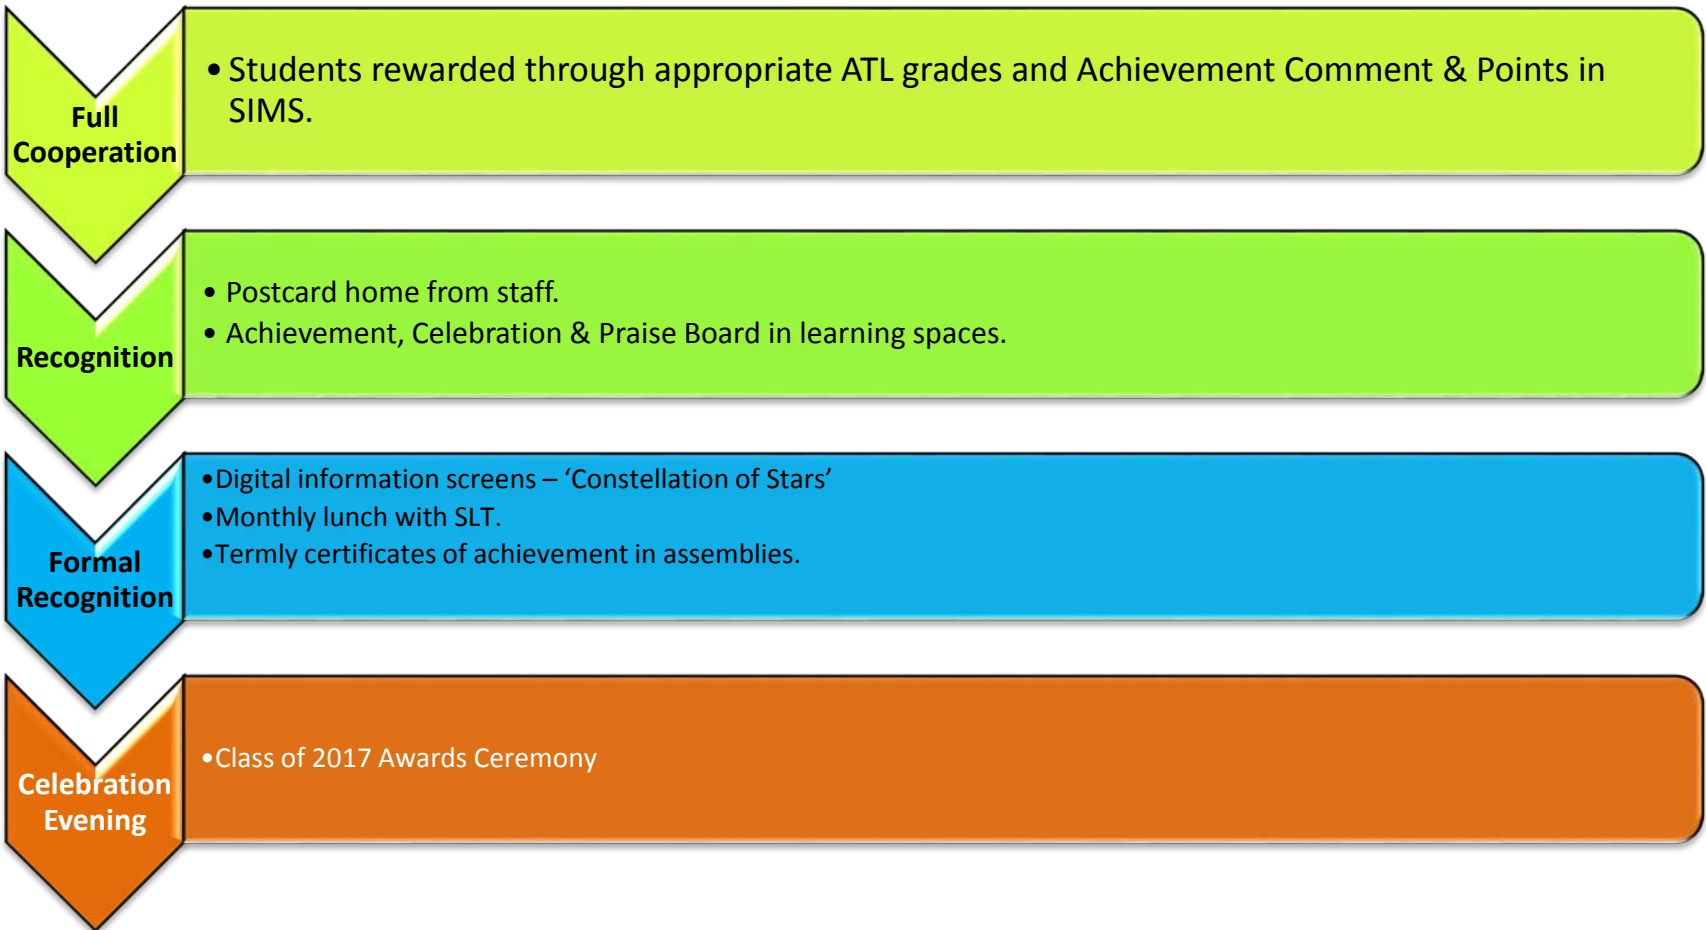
Full Cooperation

• Students rewarded through appropriate ATL grades and Achievement Comment & Points in SIMS.

Recognition

• Postcard home from staff.
• Achievement, Celebration & Praise Board in learning spaces.

Formal Recognition

• Digital information screens – 'Constellation of Stars'
• Monthly lunch with SLT.
• Termly certificates of achievement in assemblies.

Celebration Evening

• Class of 2017 Awards Ceremony